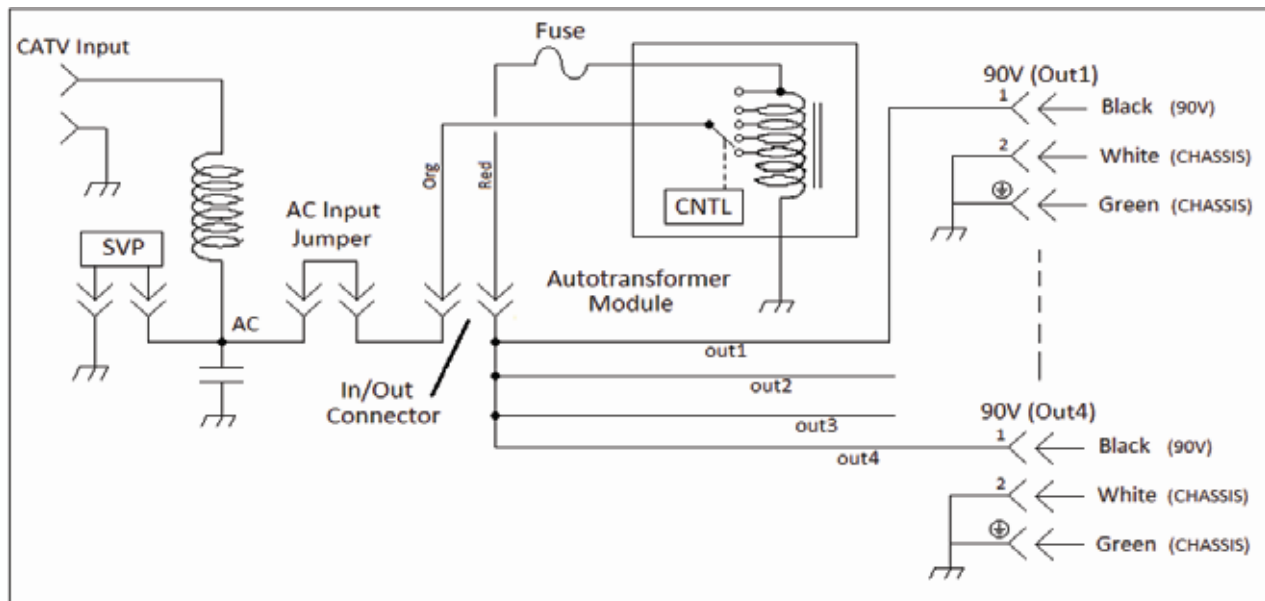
CATV Input

Fuse

90V (Out1)

1 Black (90V)

2 White (CHASSIS)

Green (CHASSIS)

Org

Red

CNTL

SVP

AC Input Jumper

Autotransformer Module

AC

In/Out Connector

out1

out2

out3

out4

90V (Out4)

1 Black (90V)

2 White (CHASSIS)

Green (CHASSIS)